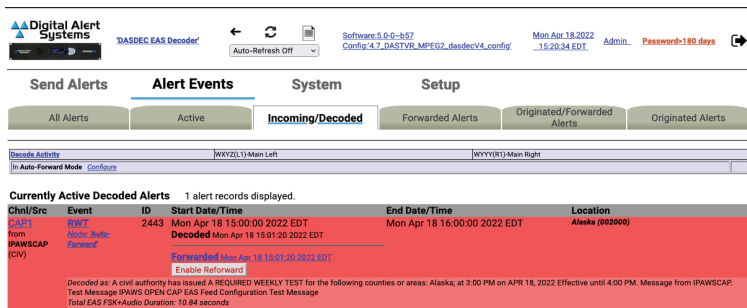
Digital Alert Systems

'DASDEC EAS Decoder'

Auto-Refresh Off

Software:5.0-0~b57
Config:'4.7_DASTVR_MPEG2_dasdecV4_config'

Mon Apr 18 2022
15:20:34 EDT

Admin

Password>180 days

Send Alerts | Alert Events | System | Setup

All Alerts | Active | Incoming/Decoded | Forwarded Alerts | Originated/Forwarded Alerts | Originated Alerts

| Decode Activity | WXYZ(L1)-Main Left | WYYY(R1)-Main Right |
|---|---|---|
| In Auto-Forward Mode Configure | | |

Currently Active Decoded Alerts 1 alert records displayed.

| Chnl/Src | Event | ID | Start Date/Time | End Date/Time | Location |
|---|---|---|---|---|---|
| CAP1 from IPAWSCAP (CIV) | RWT Node 'Auto-Forward' | 2443 | Mon Apr 18 15:00:00 2022 EDT Decoded Mon Apr 18 15:01:20 2022 EDT Forwarded Mon Apr 18 15:01:20 2022 EDT Enable Reforward | Mon Apr 18 16:00:00 2022 EDT | Alaska (002000) |

Decoded as: A civil authority has issued A REQUIRED WEEKLY TEST for the following counties or areas: Alaska; at 3:00 PM on APR 18, 2022 Effective until 4:00 PM. Message from IPAWSCAP. Test Message IPAWS OPEN CAP EAS Feed Configuration Test Message
Total EAS FSK+Audio Duration: 10.84 seconds